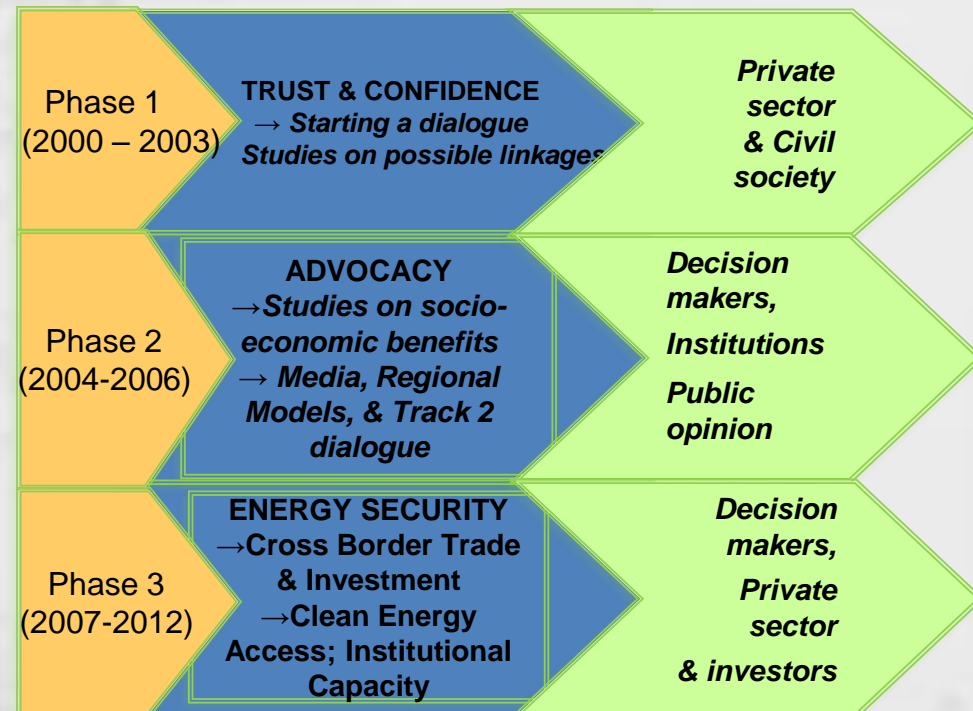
Phase 1 (2000 – 2003)

TRUST & CONFIDENCE
→ Starting a dialogue
Studies on possible linkages

Private sector & Civil society

Phase 2 (2004-2006)

ADVOCACY
→Studies on socio-economic benefits
→ Media, Regional Models, & Track 2 dialogue

Decision makers,
Institutions
Public opinion

Phase 3 (2007-2012)

ENERGY SECURITY
→Cross Border Trade & Investment
→Clean Energy Access; Institutional Capacity

Decision makers,
Private sector
& investors